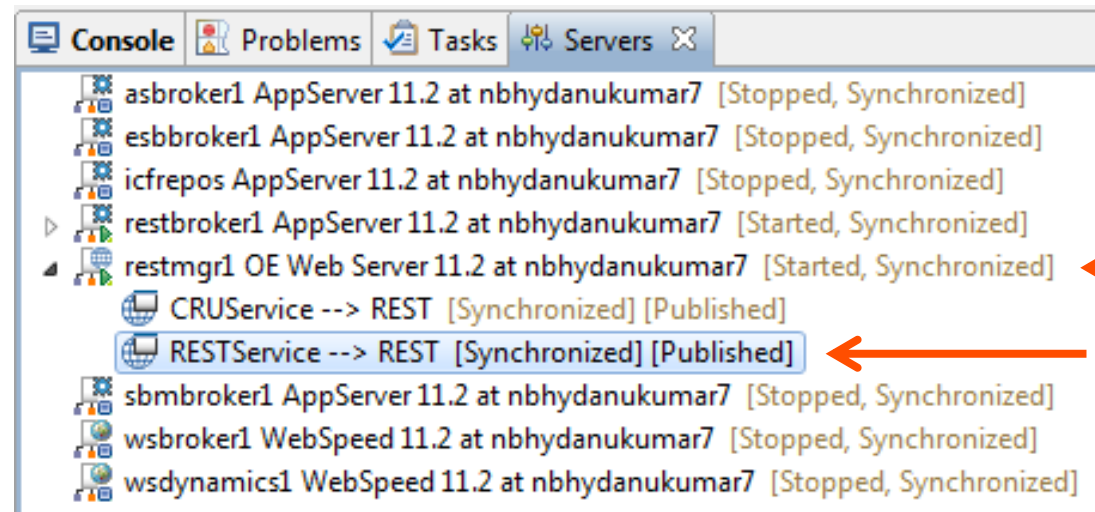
Console | Problems | Tasks | Servers

asbroker1 AppServer 11.2 at nbhydanukumar7 [Stopped, Synchronized]
esbbroker1 AppServer 11.2 at nbhydanukumar7 [Stopped, Synchronized]
icfrepos AppServer 11.2 at nbhydanukumar7 [Stopped, Synchronized]
restbroker1 AppServer 11.2 at nbhydanukumar7 [Started, Synchronized]
restmgr1 OE Web Server 11.2 at nbhydanukumar7 [Started, Synchronized]
CRUService --> REST [Synchronized] [Published]
RESTService --> REST [Synchronized] [Published]
sbmbroker1 AppServer 11.2 at nbhydanukumar7 [Stopped, Synchronized]
wsbroker1 WebSpeed 11.2 at nbhydanukumar7 [Stopped, Synchronized]
wsdynamics1 WebSpeed 11.2 at nbhydanukumar7 [Stopped, Synchronized]